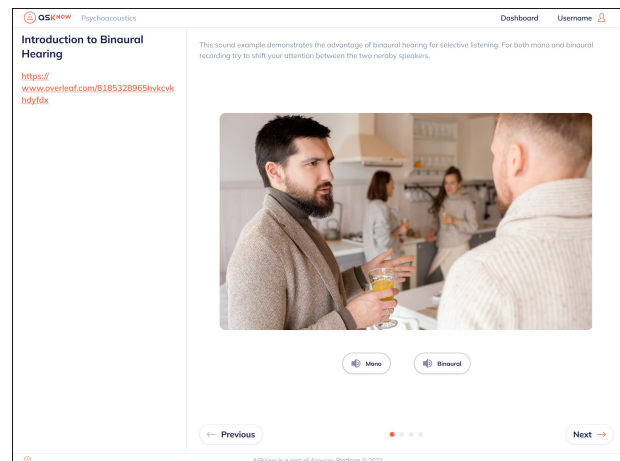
askNOW Psychoacoustics

Dashboard Username

Introduction to Binaural Hearing

https://www.overleaf.com/8185328965hvkcvkhdyfdx

This sound example demonstrates the advantage of binaural hearing for selective listening. For both mono and binaural recording try to shift your attention between the two neraby speakers.

Mono

Binaural

← Previous

Next →

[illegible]